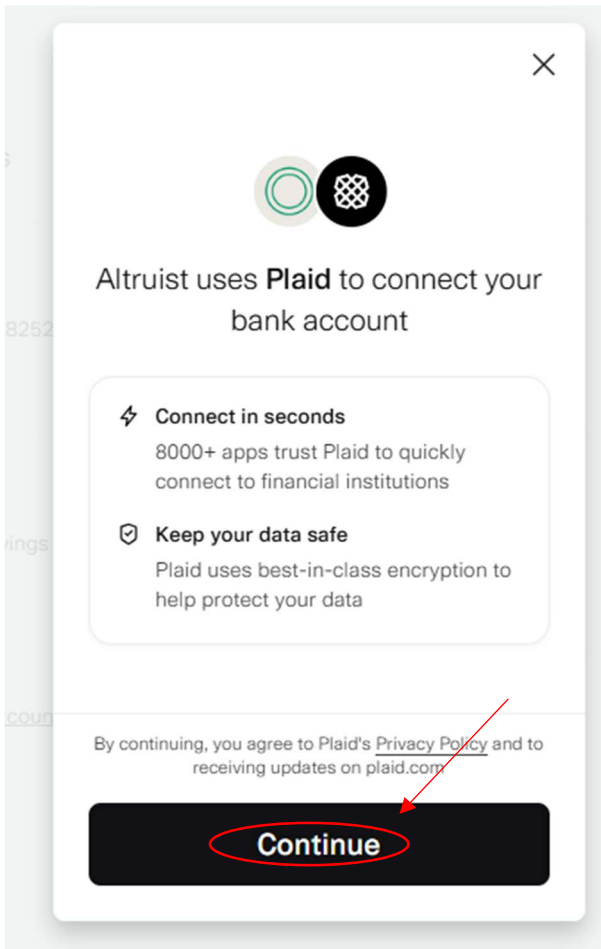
Altruist uses **Plaid** to connect your bank account

Connect in seconds
8000+ apps trust Plaid to quickly connect to financial institutions

Keep your data safe
Plaid uses best-in-class encryption to help protect your data

By continuing, you agree to Plaid's Privacy Policy and to receiving updates on plaid.com

Continue